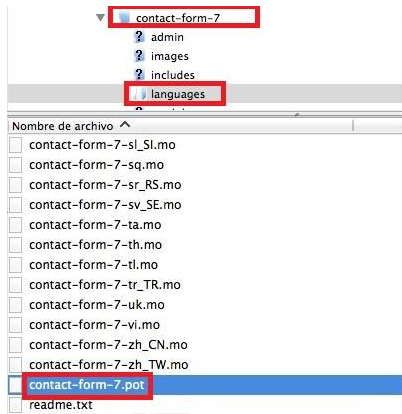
contact-form-7
admin
images
includes
languages

Nombre de archivo ^
contact-form-7-sl_SI.mo
contact-form-7-sq.mo
contact-form-7-sr_RS.mo
contact-form-7-sv_SE.mo
contact-form-7-ta.mo
contact-form-7-th.mo
contact-form-7-tl.mo
contact-form-7-tr_TR.mo
contact-form-7-uk.mo
contact-form-7-vi.mo
contact-form-7-zh_CN.mo
contact-form-7-zh_TW.mo
contact-form-7.pot
readme.txt